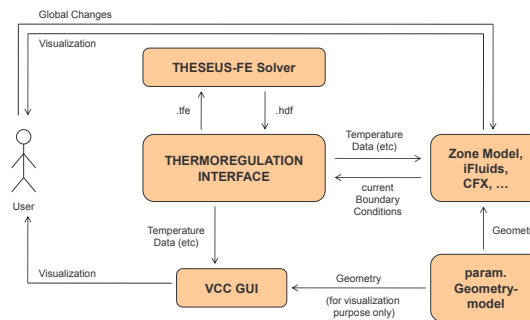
Global Changes

Visualization

THESEUS-FE Solver

.tfe

.hdf

THERMOREGULATION INTERFACE

Temperature Data (etc)

current Boundary Conditions

Zone Model, iFluids, CFX, ...

User

Temperature Data (etc)

Geomet

Visualization

VCC GUI

Geometry

(for visualization purpose only)

param. Geometry-model